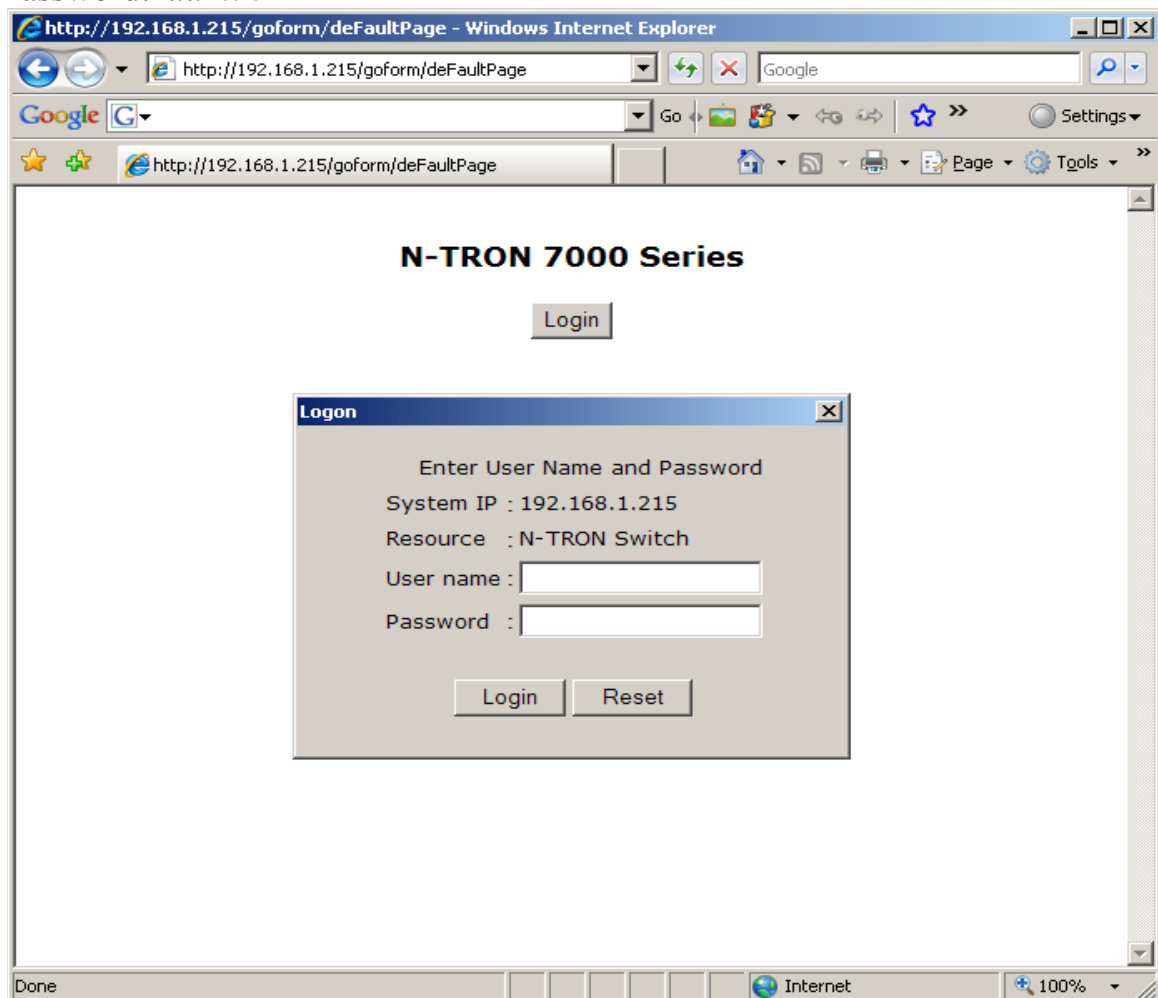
http://192.168.1.215/goform/deFaultPage - Windows Internet Explorer

http://192.168.1.215/goform/deFaultPage

Google

Google G

Go

Settings

http://192.168.1.215/goform/deFaultPage

Page Tools

N-TRON 7000 Series

Login

Logon

Enter User Name and Password

System IP : 192.168.1.215

Resource : N-TRON Switch

User name :

Password :

Login Reset

Done

Internet

100%